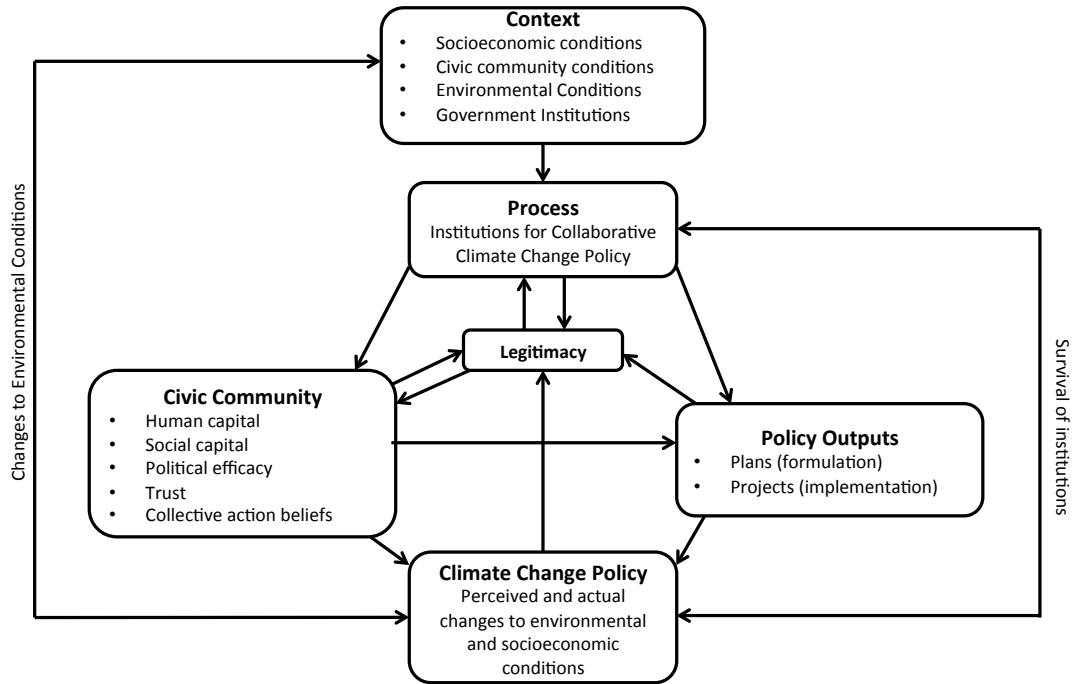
Context
• Socioeconomic conditions
• Civic community conditions
• Environmental Conditions
• Government Institutions

Changes to Environmental Conditions

Process
Institutions for Collaborative Climate Change Policy

Survival of institutions

Legitimacy

Civic Community
• Human capital
• Social capital
• Political efficacy
• Trust
• Collective action beliefs

Policy Outputs
• Plans (formulation)
• Projects (implementation)

Climate Change Policy
Perceived and actual changes to environmental and socioeconomic conditions